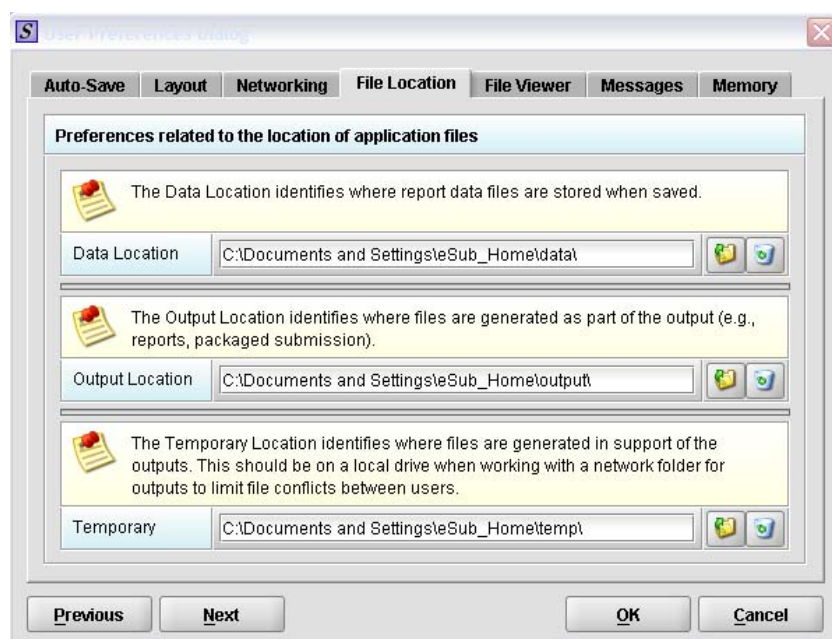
User Preferences Dialog

Auto-Save | Layout | Networking | File Location | File Viewer | Messages | Memory

Preferences related to the location of application files

The Data Location identifies where report data files are stored when saved.

Data Location C:\Documents and Settings\eSub_Home\data\

The Output Location identifies where files are generated as part of the output (e.g., reports, packaged submission).

Output Location C:\Documents and Settings\eSub_Home\output\

The Temporary Location identifies where files are generated in support of the outputs. This should be on a local drive when working with a network folder for outputs to limit file conflicts between users.

Temporary C:\Documents and Settings\eSub_Home\temp\

Previous Next OK Cancel